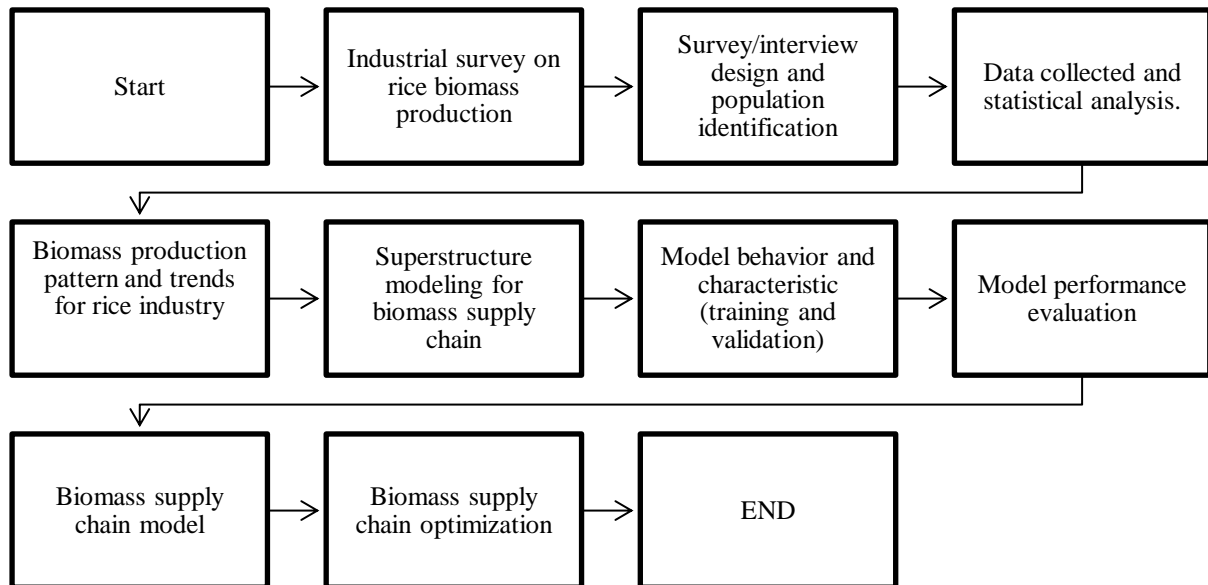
Start

Industrial survey on rice biomass production

Survey/interview design and population identification

Data collected and statistical analysis.

Biomass production pattern and trends for rice industry

Superstructure modeling for biomass supply chain

Model behavior and characteristic (training and validation)

Model performance evaluation

Biomass supply chain model

Biomass supply chain optimization

END